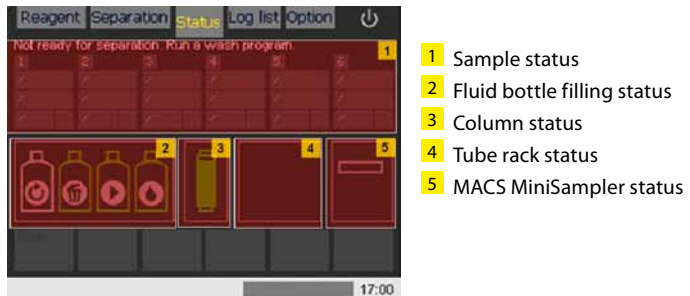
Reagent Separation Status Log list Option

Not ready for separation. Run a wash program

1

1 2 3 4 5 6

2

3

4

5

17:00

1 Sample status
2 Fluid bottle filling status
3 Column status
4 Tube rack status
5 MACS MiniSampler status